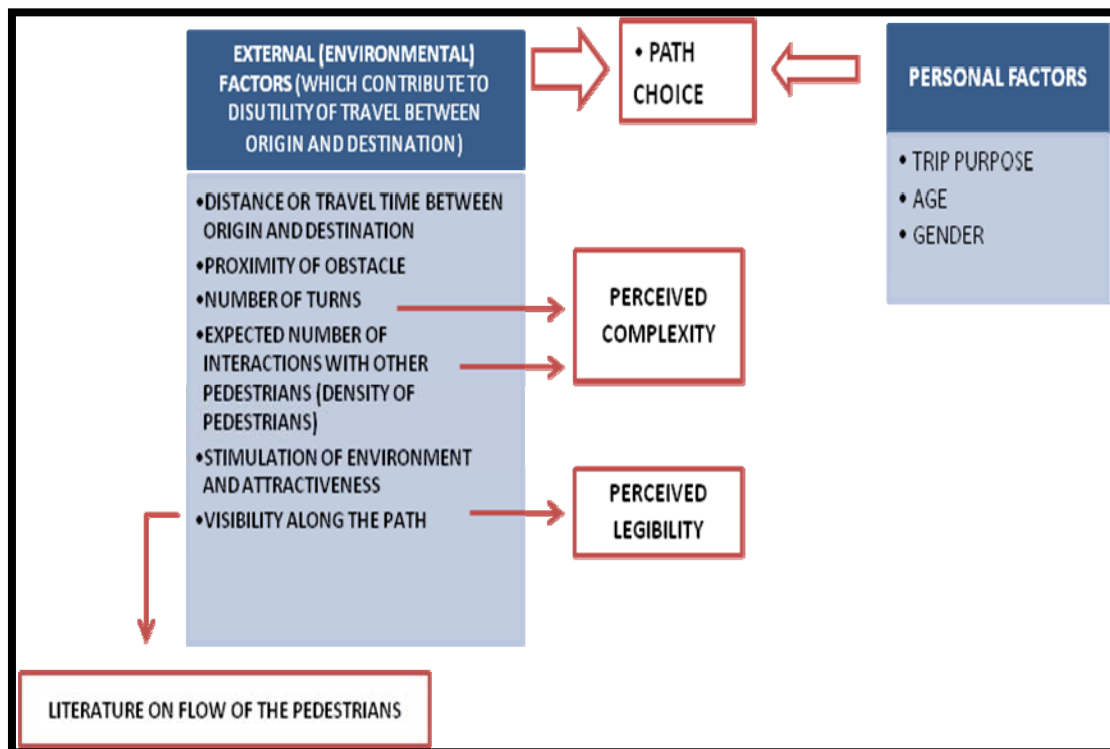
EXTERNAL (ENVIRONMENTAL) FACTORS (WHICH CONTRIBUTE TO DISUTILITY OF TRAVEL BETWEEN ORIGIN AND DESTINATION)

• PATH CHOICE

PERSONAL FACTORS

• TRIP PURPOSE
• AGE
• GENDER

•DISTANCE OR TRAVEL TIME BETWEEN ORIGIN AND DESTINATION
•PROXIMITY OF OBSTACLE
•NUMBER OF TURNS
•EXPECTED NUMBER OF INTERACTIONS WITH OTHER PEDESTRIANS (DENSITY OF PEDESTRIANS)
•STIMULATION OF ENVIRONMENT AND ATTRACTIVENESS
•VISIBILITY ALONG THE PATH

PERCEIVED COMPLEXITY

PERCEIVED LEGIBILITY

LITERATURE ON FLOW OF THE PEDESTRIANS